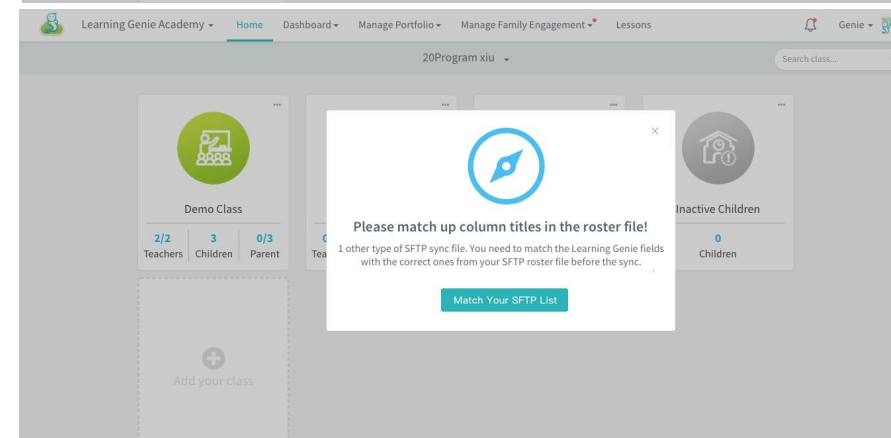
Learning Genie Academy ▾ Home Dashboard ▾ Manage Portfolio ▾ Manage Family Engagement ▾ Lessons Genie ▾

20Program xiu ▾

Search class...

...

Demo Class

| 2/2 | 3 | 0/3 |
|---|---|---|
| Teachers | Children | Parent |

...

0
Tea

...

...

Inactive Children

0
Children

×

Please match up column titles in the roster file!

1 other type of SFTP sync file. You need to match the Learning Genie fields with the correct ones from your SFTP roster file before the sync.

Match Your SFTP List

Add your class